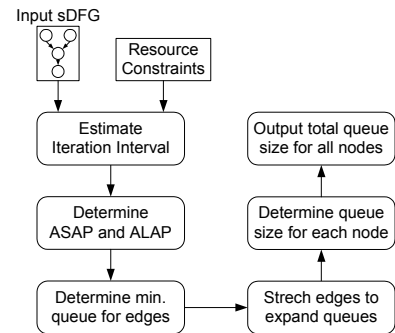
Input sDFG

Resource Constraints

Estimate Iteration Interval

Determine ASAP and ALAP

Determine min. queue for edges

Strech edges to expand queues

Determine queue size for each node

Output total queue size for all nodes